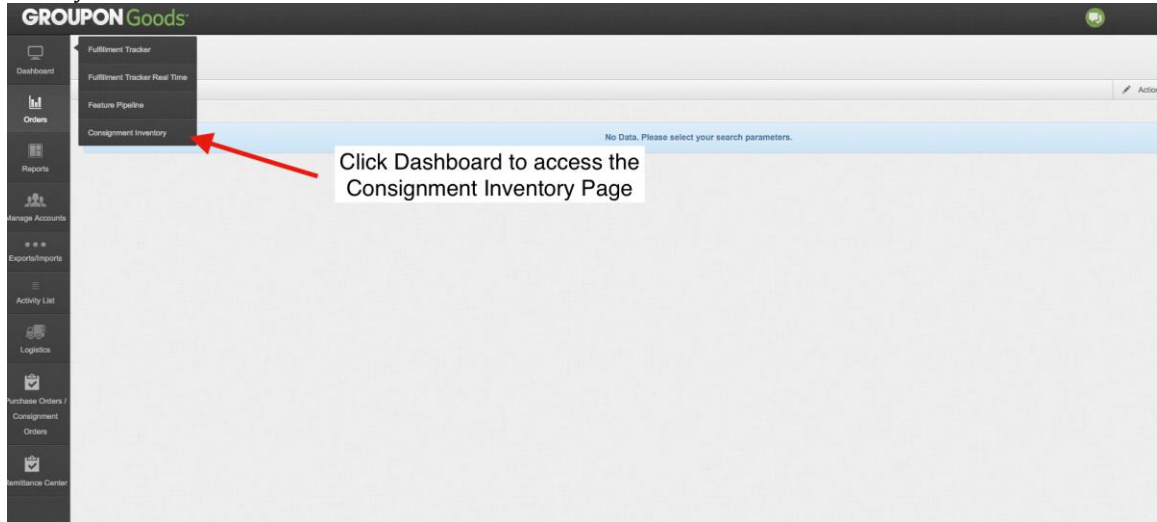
GROUPON Goods

Dashboard

Orders

Reports

Manage Accounts

Exports/Imports

Activity List

Logistics

Purchase Orders / Consignment Orders

Remittance Center

Fulfillment Tracker

Fulfillment Tracker Real Time

Feature Pipeline

Consignment Inventory

Actio

No Data. Please select your search parameters.

Click Dashboard to access the Consignment Inventory Page